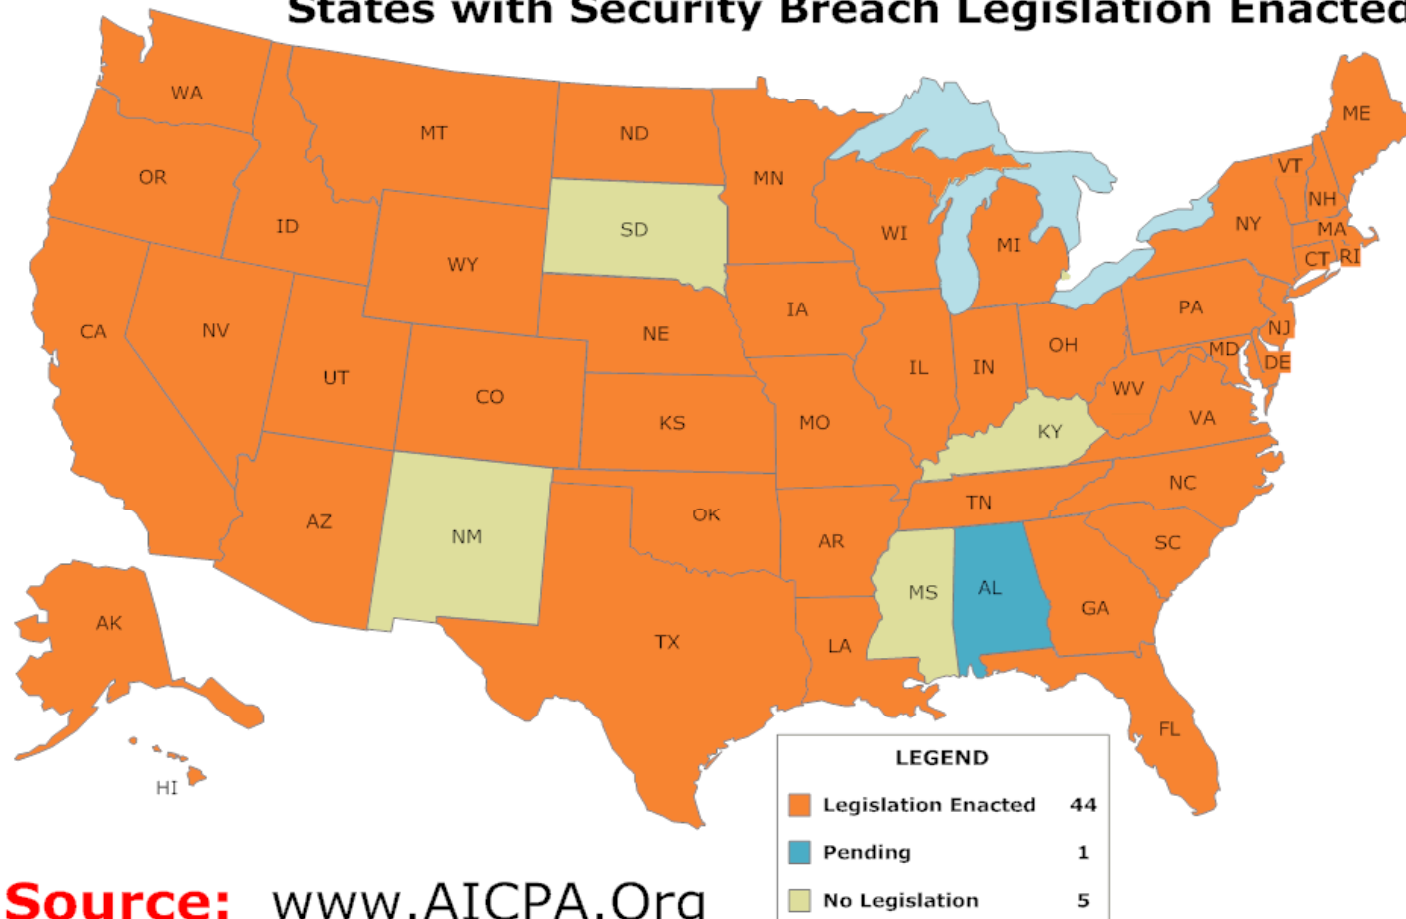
States with Security Breach Legislation Enacted

WA
MT
ND
MN
ME
OR
ID
SD
WI
VT
NH
NY
MA
MI
CT
RI
WY
IA
PA
NE
NJ
CA
NV
UT
IL
IN
OH
MD
DE
CO
WV
VA
KS
MO
KY
NC
TN
OK
AR
SC
AZ
NM
MS
AL
GA
AK
TX
LA
FL
HI

LEGEND
| | | |
|---|---|---|
| | Legislation Enacted | 44 |
| | Pending | 1 |
| | No Legislation | 5 |

Source: www.AICPA.Org